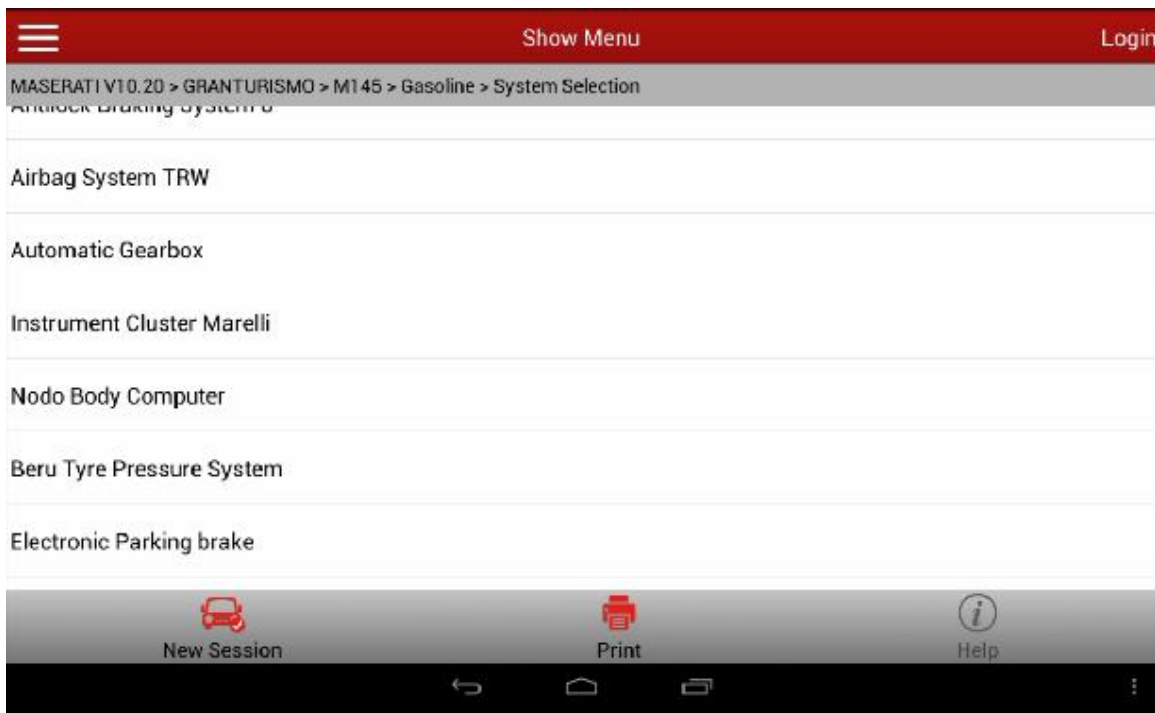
Show Menu
Login
MASERATI V10.20 > GRANTURISMO > M145 > Gasoline > System Selection
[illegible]
Airbag System TRW
Automatic Gearbox
Instrument Cluster Marelli
Nodo Body Computer
Beru Tyre Pressure System
Electronic Parking brake
New Session
Print
Help